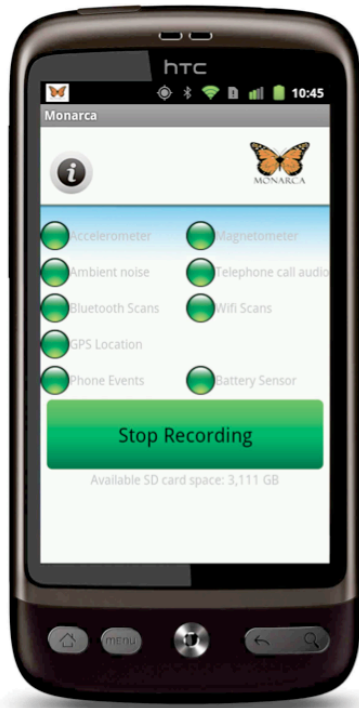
htc

10:45

Monarca

MONARCA

Accelerometer
Magnetometer
Ambient noise
Telephone call audio
Bluetooth Scans
Wifi Scans
GPS Location
Phone Events
Battery Sensor

Stop Recording

Available SD card space: 3,111 GB

MENU